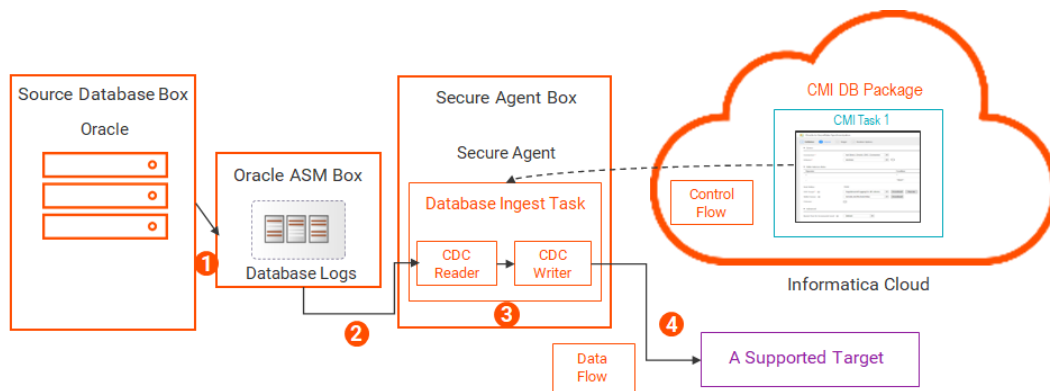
Source Database Box

Oracle

Oracle ASM Box

Database Logs

1

2

Secure Agent Box

Secure Agent

Database Ingest Task

CDC Reader

CDC Writer

3

CMI DB Package

CMI Task 1

Control Flow

Informatica Cloud

4

Data Flow

A Supported Target